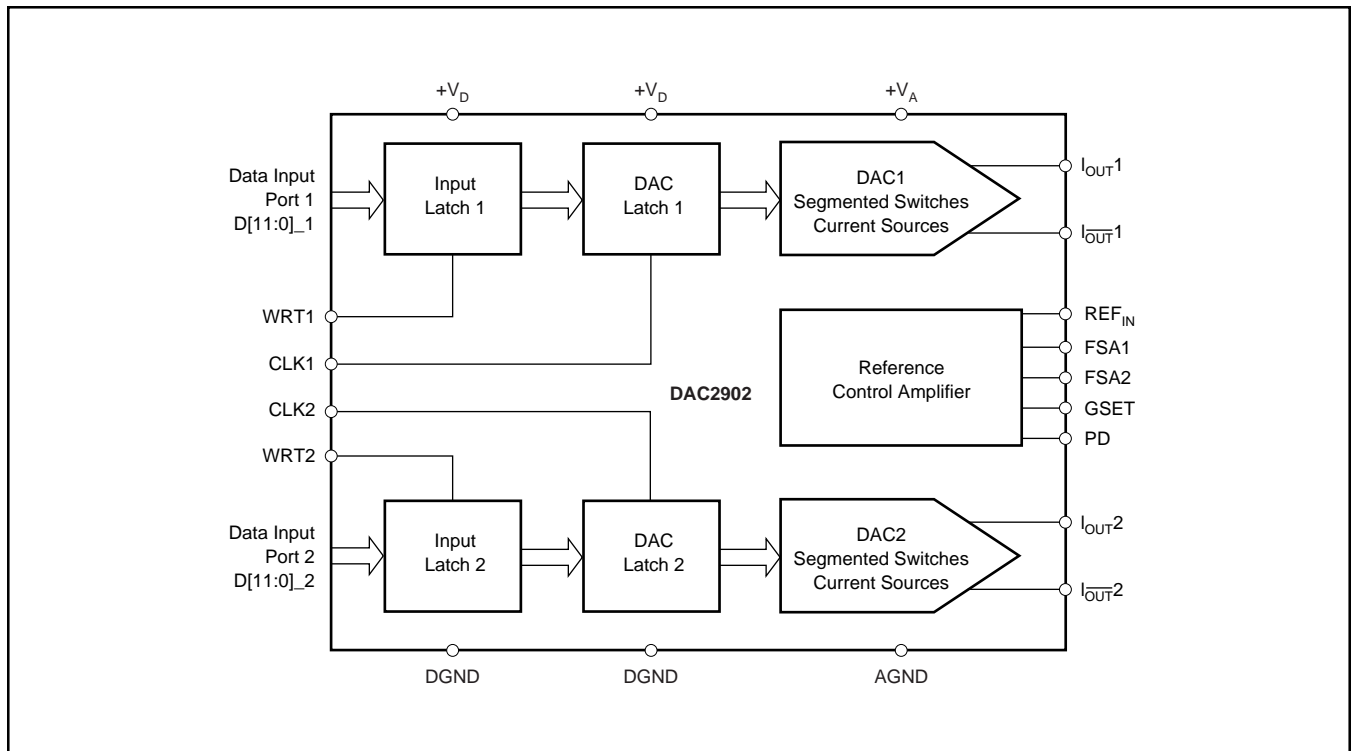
$+V_D$ $+V_D$ $+V_A$

Data Input Port 1 D[11:0]_1

Input Latch 1

DAC Latch 1

DAC1 Segmented Switches Current Sources

$I_{OUT}1$

$I_{\overline{OUT}}1$

WRT1

CLK1

$REF_{IN}$

Reference Control Amplifier

FSA1

FSA2

DAC2902

GSET

PD

CLK2

WRT2

Data Input Port 2 D[11:0]_2

Input Latch 2

DAC Latch 2

DAC2 Segmented Switches Current Sources

$I_{OUT}2$

$I_{\overline{OUT}}2$

DGND DGND AGND